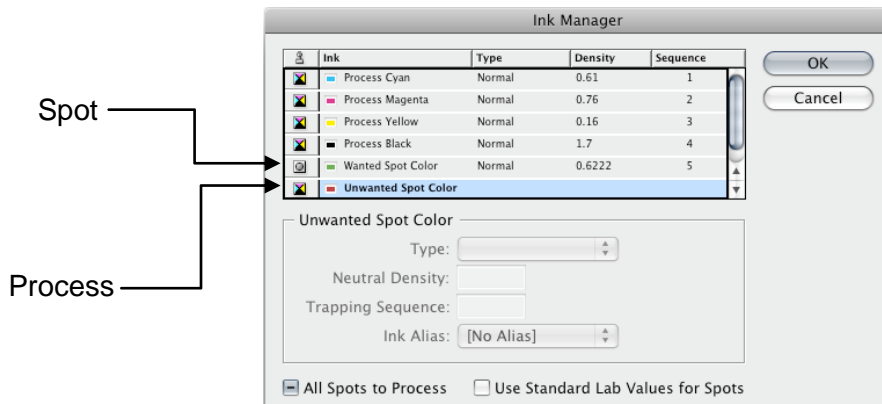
Ink Manager

| | Ink | Type | Density | Sequence |
|---|---|---|---|---|
| | Process Cyan | Normal | 0.61 | 1 |
| | Process Magenta | Normal | 0.76 | 2 |
| | Process Yellow | Normal | 0.16 | 3 |
| | Process Black | Normal | 1.7 | 4 |
| | Wanted Spot Color | Normal | 0.6222 | 5 |
| | Unwanted Spot Color | | | |

OK

Cancel

Spot

Process

Unwanted Spot Color

Type:

Neutral Density:

Trapping Sequence:

Ink Alias: [No Alias]

All Spots to Process

Use Standard Lab Values for Spots